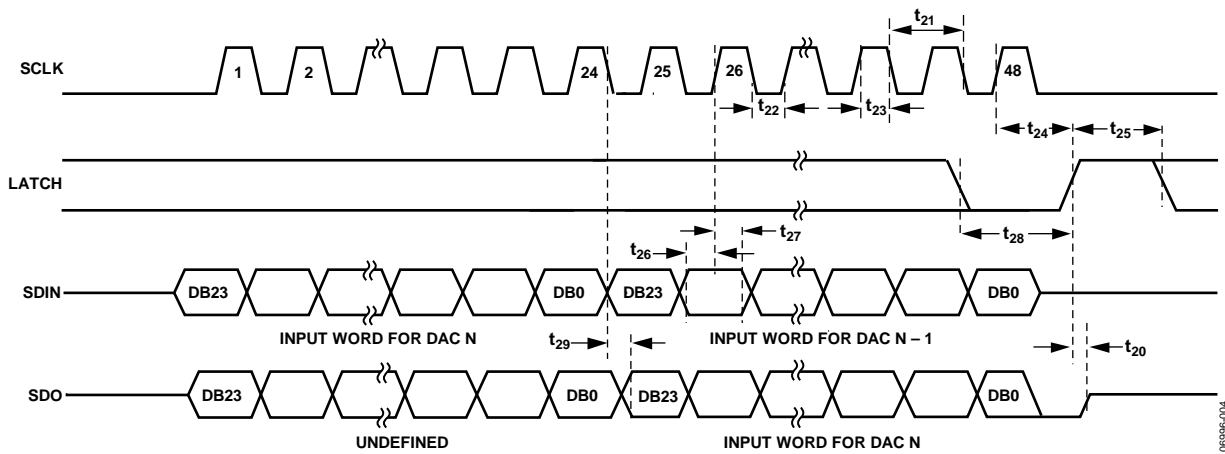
$t_{21}$

SCLK

1

2

24

25

26

48

$t_{22}$

$t_{23}$

$t_{24}$

$t_{25}$

LATCH

$t_{28}$

$t_{26}$

$t_{27}$

SDIN

DB23

DB0

DB23

DB0

INPUT WORD FOR DAC N

INPUT WORD FOR DAC N – 1

$t_{29}$

$t_{20}$

SDO

DB23

DB0

DB23

DB0

UNDEFINED

INPUT WORD FOR DAC N

06996-004